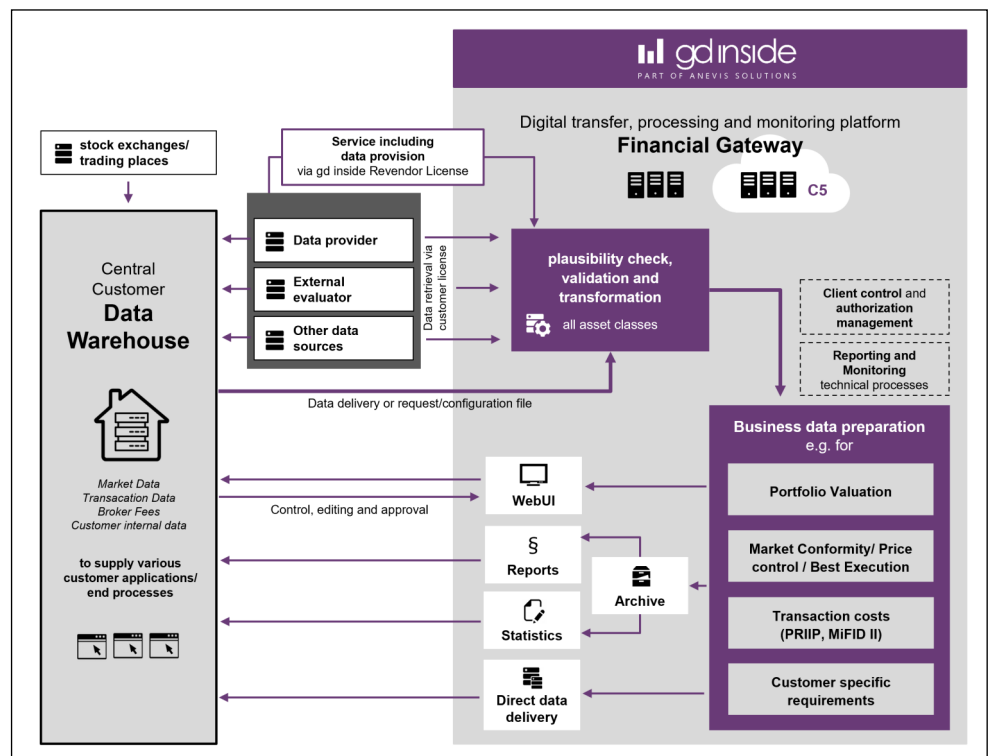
gd inside
PART OF ANEVIS SOLUTIONS

Digital transfer, processing and monitoring platform
Financial Gateway

C5

stock exchanges/ trading places

Service including data provision via gd inside Revendor License

Central Customer Data Warehouse

Data provider

External evaluator

Other data sources

Data retrieval via customer license

plausibility check, validation and transformation

all asset classes

Client control and authorization management

Reporting and Monitoring technical processes

Data delivery or request/configuration file

Business data preparation e.g. for

Market Data
Transacation Data
Broker Fees
Customer internal data

to supply various customer applications/ end processes

WebUI

Control, editing and approval

Portfolio Valuation

§
Reports

Archive

Market Conformity/ Price control / Best Execution

Statistics

Transaction costs (PRIIP, MiFID II)

Direct data delivery

Customer specific requirements